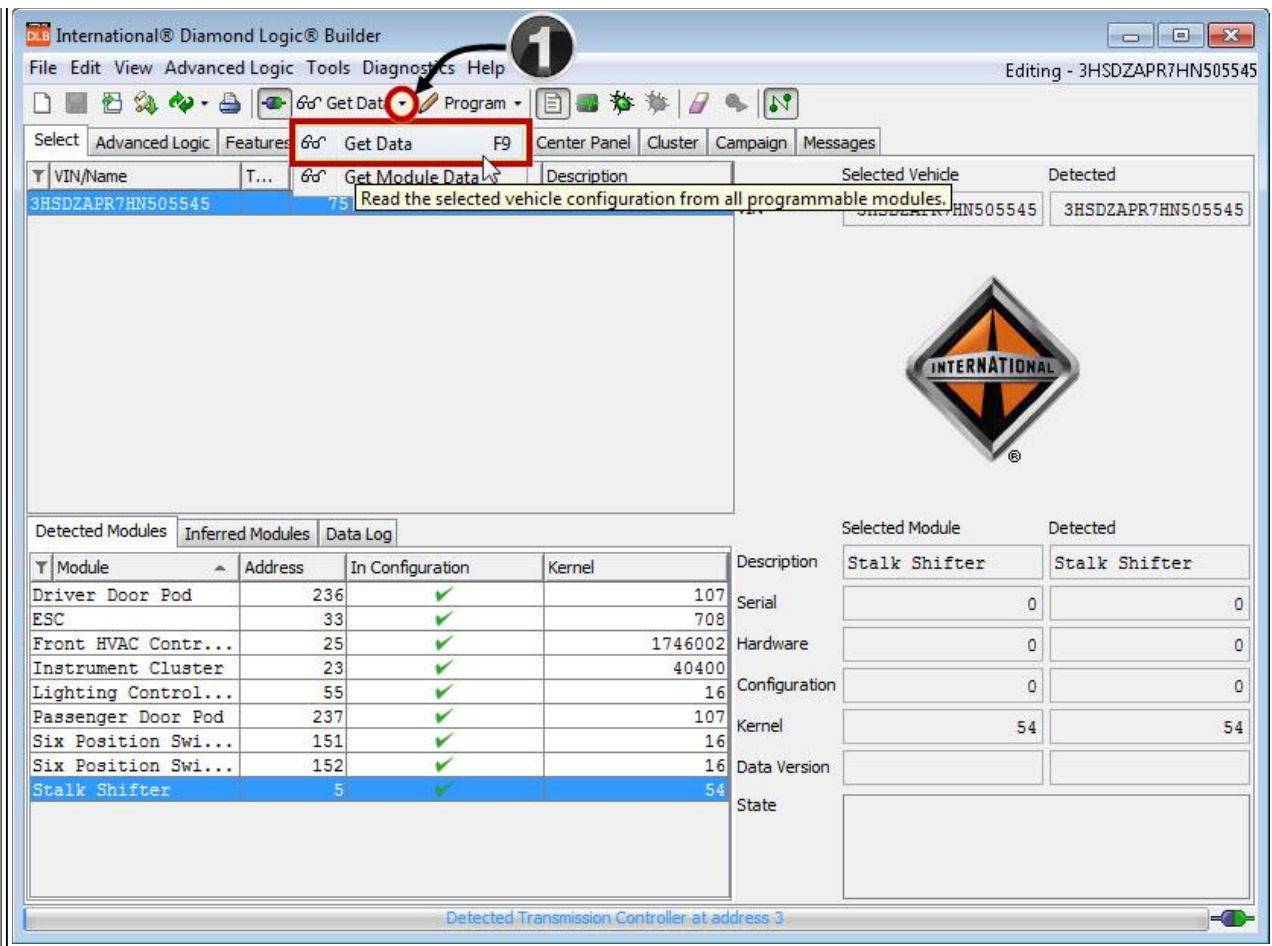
DLB International® Diamond Logic® Builder

File Edit View Advanced Logic Tools Diagnostics Help

Editing - 3HSDZAPR7HN505545

Get Data Program

1

Select Advanced Logic Features Get Data F9 Center Panel Cluster Campaign Messages

Get Module Data

Read the selected vehicle configuration from all programmable modules.

| VIN/Name | T... | Description |
|---|---|---|
| 3HSDZAPR7HN505545 | 75 | |

Selected Vehicle Detected

VIN 3HSDZAPR7HN505545 3HSDZAPR7HN505545

INTERNATIONAL ®

Detected Modules Inferred Modules Data Log

| Module | Address | In Configuration | Kernel |
|---|---|---|---|
| Driver Door Pod | 236 | ✔ | 107 |
| ESC | 33 | ✔ | 708 |
| Front HVAC Contr... | 25 | ✔ | 1746002 |
| Instrument Cluster | 23 | ✔ | 40400 |
| Lighting Control... | 55 | ✔ | 16 |
| Passenger Door Pod | 237 | ✔ | 107 |
| Six Position Swi... | 151 | ✔ | 16 |
| Six Position Swi... | 152 | ✔ | 16 |
| Stalk Shifter | 5 | ✔ | 54 |

| | Selected Module | Detected |
|---|---|---|
| Description | Stalk Shifter | Stalk Shifter |
| Serial | 0 | 0 |
| Hardware | 0 | 0 |
| Configuration | 0 | 0 |
| Kernel | 54 | 54 |
| Data Version | | |
| State | | |

Detected Transmission Controller at address 3